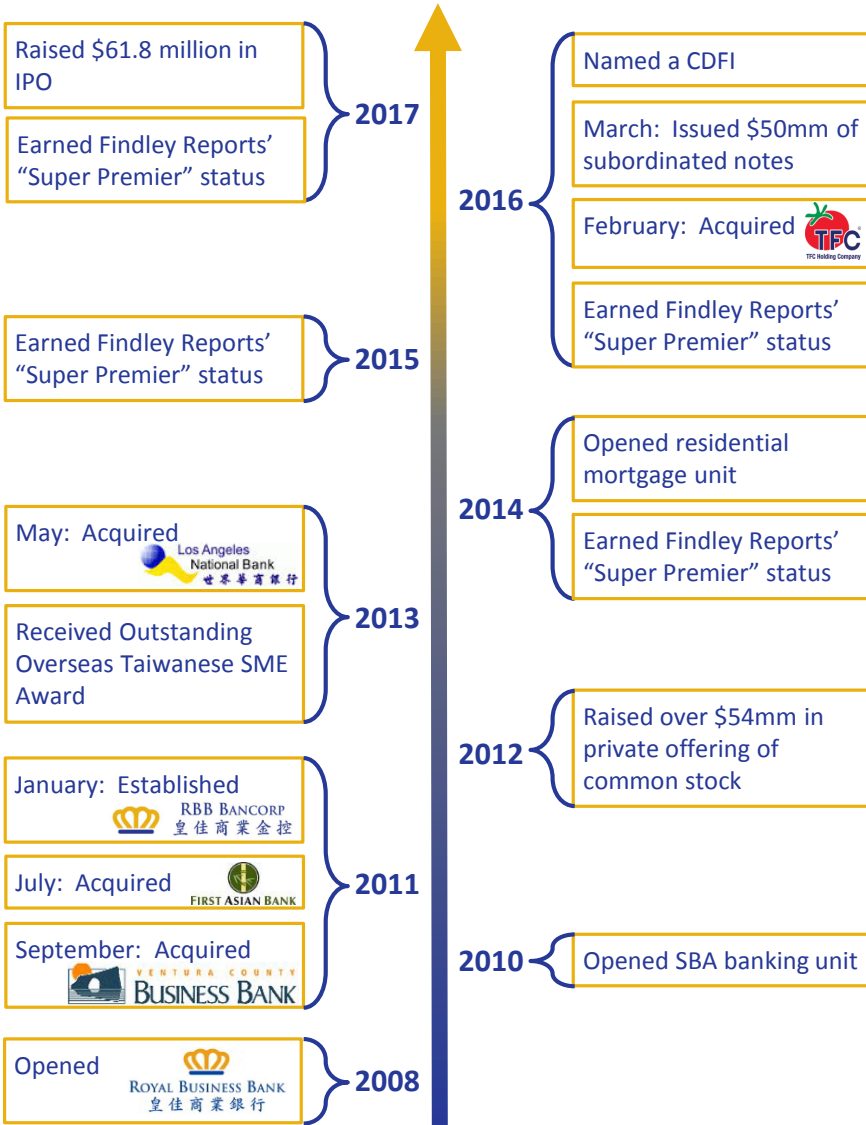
Raised $61.8 million in IPO

Earned Findley Reports' "Super Premier" status

2017

Named a CDFI

March: Issued $50mm of subordinated notes

2016

February: Acquired TFC TFC Holding Company

Earned Findley Reports' "Super Premier" status

Earned Findley Reports' "Super Premier" status

2015

Opened residential mortgage unit

2014

Earned Findley Reports' "Super Premier" status

May: Acquired Los Angeles National Bank 世界華商銀行

Received Outstanding Overseas Taiwanese SME Award

2013

Raised over $54mm in private offering of common stock

2012

January: Established RBB BANCORP 皇佳商業金控

July: Acquired FIRST ASIAN BANK

2011

September: Acquired VENTURA COUNTY BUSINESS BANK

2010

Opened SBA banking unit

Opened ROYAL BUSINESS BANK 皇佳商業銀行

2008